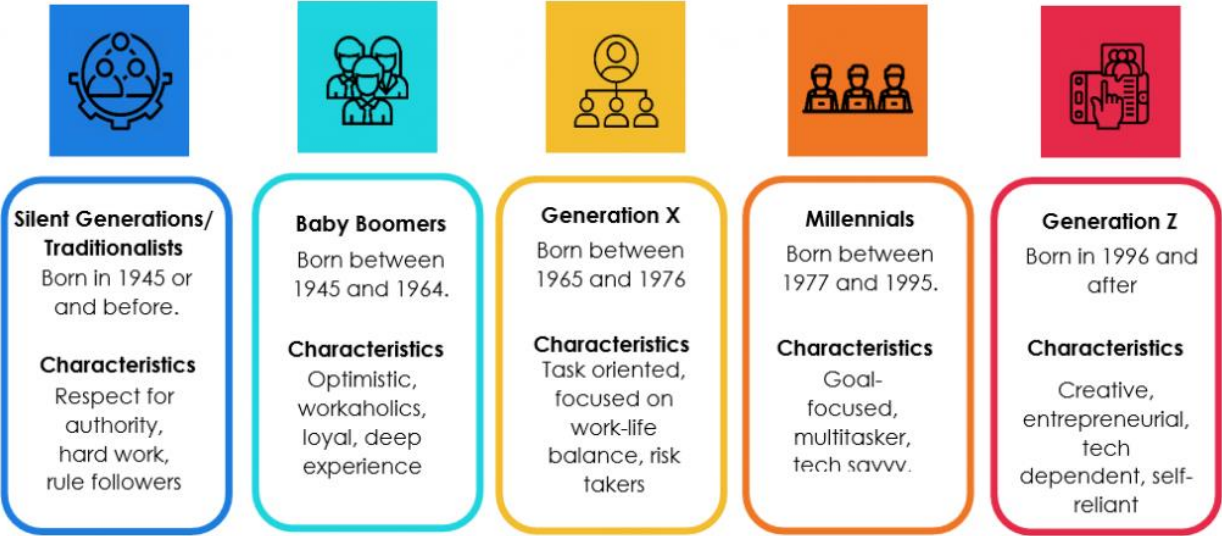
Silent Generations/ Traditionalists
Born in 1945 or and before.

Characteristics
Respect for authority, hard work, rule followers

Baby Boomers
Born between 1945 and 1964.

Characteristics
Optimistic, workaholics, loyal, deep experience

Generation X
Born between 1965 and 1976

Characteristics
Task oriented, focused on work-life balance, risk takers

Millennials
Born between 1977 and 1995.

Characteristics
Goal-focused, multitasker, tech savvy.

Generation Z
Born in 1996 and after

Characteristics
Creative, entrepreneurial, tech dependent, self-reliant